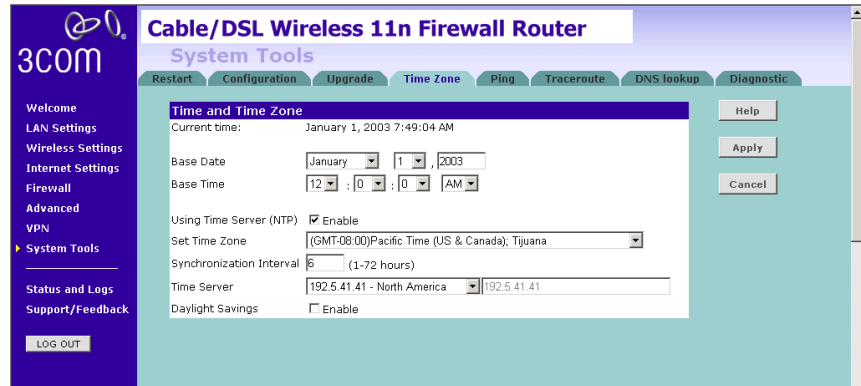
3COM

Cable/DSL Wireless 11n Firewall Router

System Tools

Restart | Configuration | Upgrade | Time Zone | Ping | Traceroute | DNS lookup | Diagnostic

Welcome
LAN Settings
Wireless Settings
Internet Settings
Firewall
Advanced
VPN
System Tools

Status and Logs
Support/Feedback

LOG OUT

Time and Time Zone

Current time: January 1, 2003 7:49:04 AM

Base Date January 1 , 2003

Base Time 12 : 0 : 0 AM

Using Time Server (NTP) Enable

Set Time Zone (GMT-08:00)Pacific Time (US & Canada); Tijuana

Synchronization Interval 6 (1-72 hours)

Time Server 192.5.41.41 - North America 192.5.41.41

Daylight Savings Enable

Help

Apply

Cancel